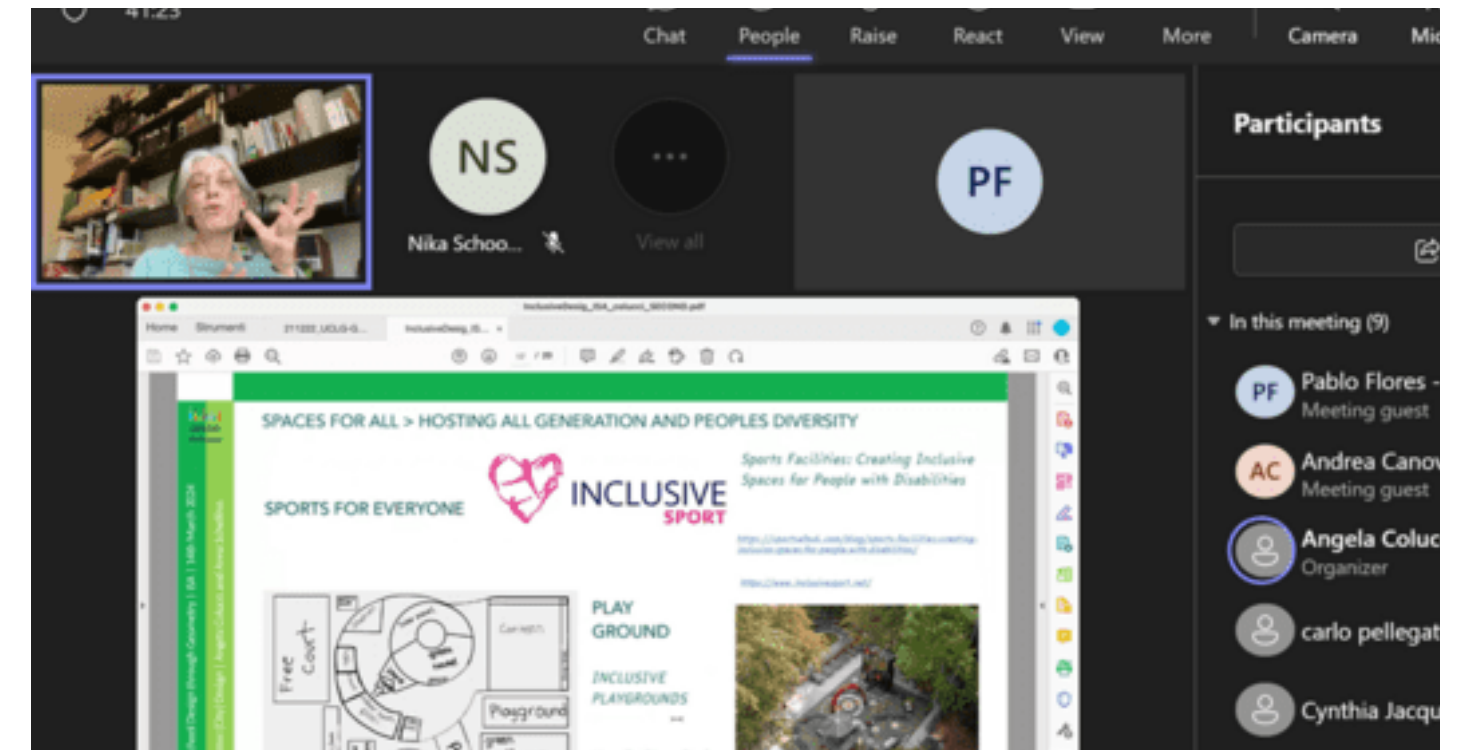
41:23

Chat People Raise React View More Camera Mic

NS
Nika Schoo...

View all

PF

Participants

In this meeting (9)

PF Pablo Flores
Meeting guest

AC Andrea Canov
Meeting guest

Angela Coluc
Organizer

carlo pellegat

Cynthia Jacqu

InclusiveDesig_ISA_Lezioni_SECOND.pdf

Home Strumenti 211222_UCLG-G... InclusiveDesig_IS... ×

SPACES FOR ALL > HOSTING ALL GENERATION AND PEOPLES DIVERSITY

SPORTS FOR EVERYONE

INCLUSIVE SPORT

Sports Facilities: Creating Inclusive Spaces for People with Disabilities

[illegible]

https://www.inclusivesport.net/

PLAY GROUND

INCLUSIVE PLAYGROUNDS

Free Court

Playground

14th March 2024